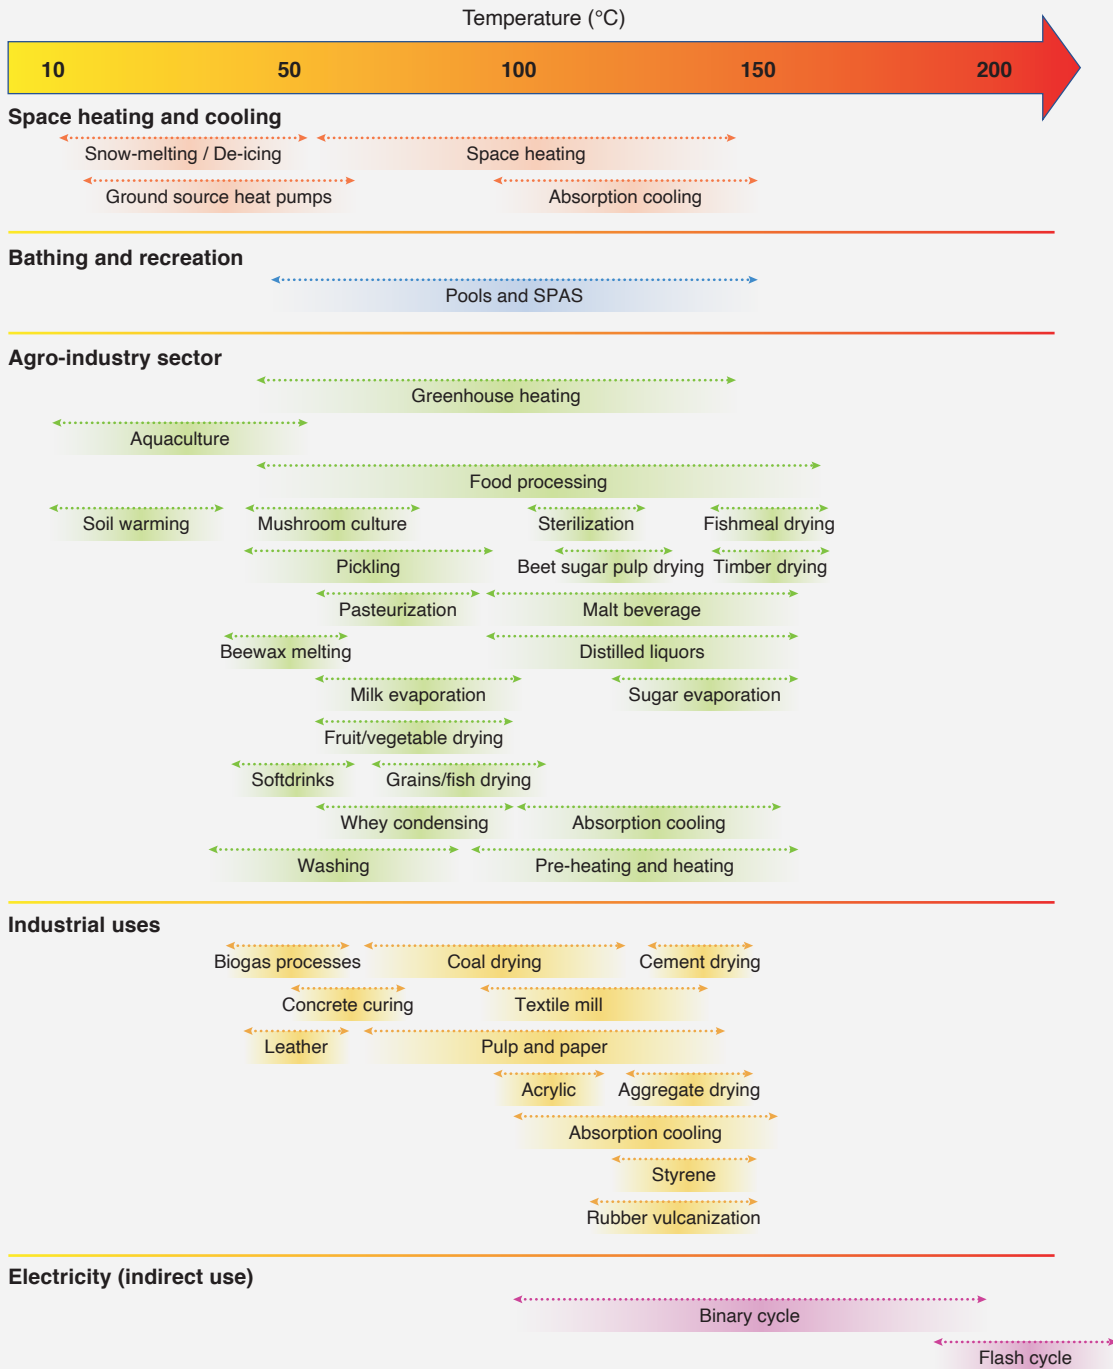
Temperature (°C)

10 50 100 150 200

Space heating and cooling

Snow-melting / De-icing

Space heating

Ground source heat pumps

Absorption cooling

Bathing and recreation

Pools and SPAS

Agro-industry sector

Greenhouse heating

Aquaculture

Food processing

Soil warming

Mushroom culture

Sterilization

Fishmeal drying

Pickling

Beet sugar pulp drying

Timber drying

Pasteurization

Malt beverage

Beewax melting

Distilled liquors

Milk evaporation

Sugar evaporation

Fruit/vegetable drying

Softdrinks

Grains/fish drying

Whey condensing

Absorption cooling

Washing

Pre-heating and heating

Industrial uses

Biogas processes

Coal drying

Cement drying

Concrete curing

Textile mill

Leather

Pulp and paper

Acrylic

Aggregate drying

Absorption cooling

Styrene

Rubber vulcanization

Electricity (indirect use)

Binary cycle

Flash cycle